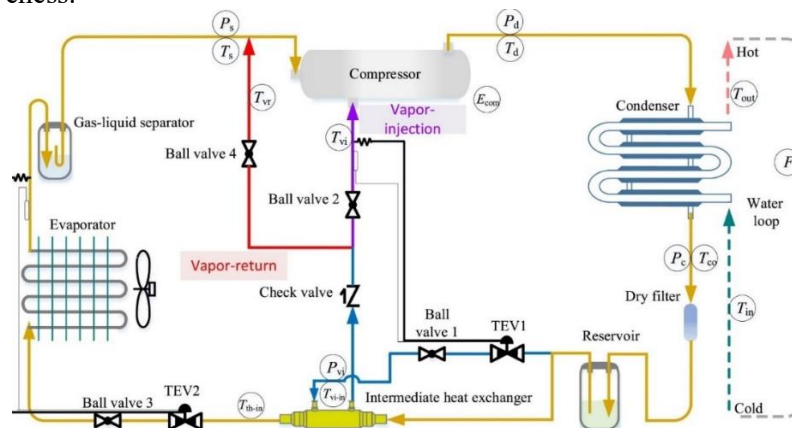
eness.

$P_s$
$T_s$
$P_d$
$T_d$
Compressor
Hot
$T_{vr}$
$E_{com}$
Condenser
$T_{out}$
Gas-liquid separator
Vapor-injection
$T_{vi}$
Ball valve 4
F
Ball valve 2
Water loop
Evaporator
Vapor-return
$P_c$
$T_{co}$
Check valve
Dry filter
$T_{in}$
Ball valve 1
TEV1
Reservoir
$P_{vi}$
$T_{vi-in}$
Intermediate heat exchanger
Ball valve 3
TEV2
$T_{th-in}$
Cold